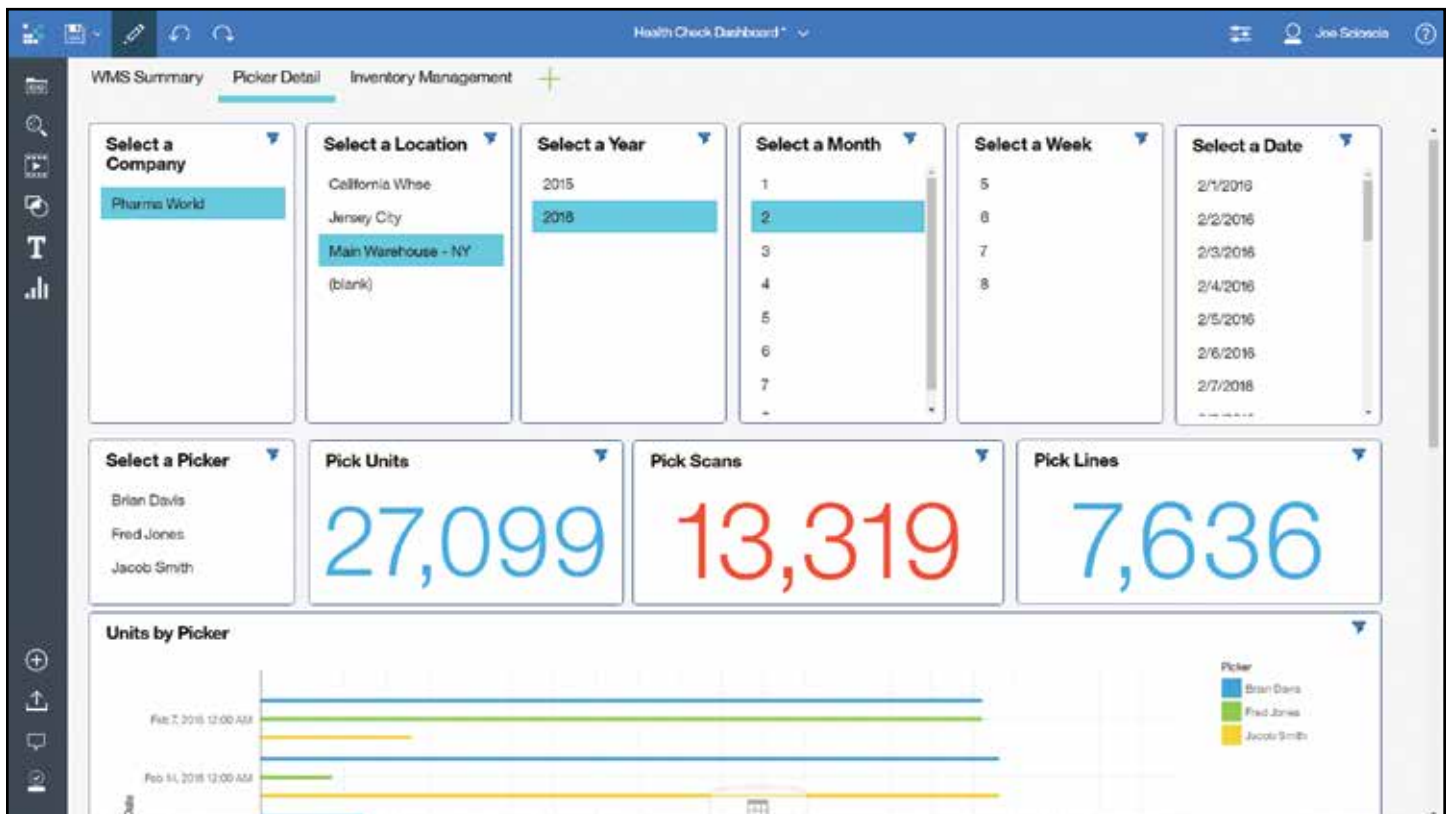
Health Check Dashboard * 
Joe Sciascia

WMS Summary Picker Detail Inventory Management

Select a Company
Pharma World

Select a Location
California Whse
Jersey City
Main Warehouse - NY
(blank)

Select a Year
2015
2016

Select a Month
1
2
3
4
5
6
7

Select a Week
5
6
7
8

Select a Date
2/1/2016
2/2/2016
2/3/2016
2/4/2016
2/5/2016
2/6/2016
2/7/2016

Select a Picker
Brian Davis
Fred Jones
Jacob Smith

Pick Units
27,099

Pick Scans
13,319

Pick Lines
7,636

Units by Picker

Feb 7, 2016 12:00 AM
Feb 14, 2016 12:00 AM

Picker
Brian Davis
Fred Jones
Jacob Smith